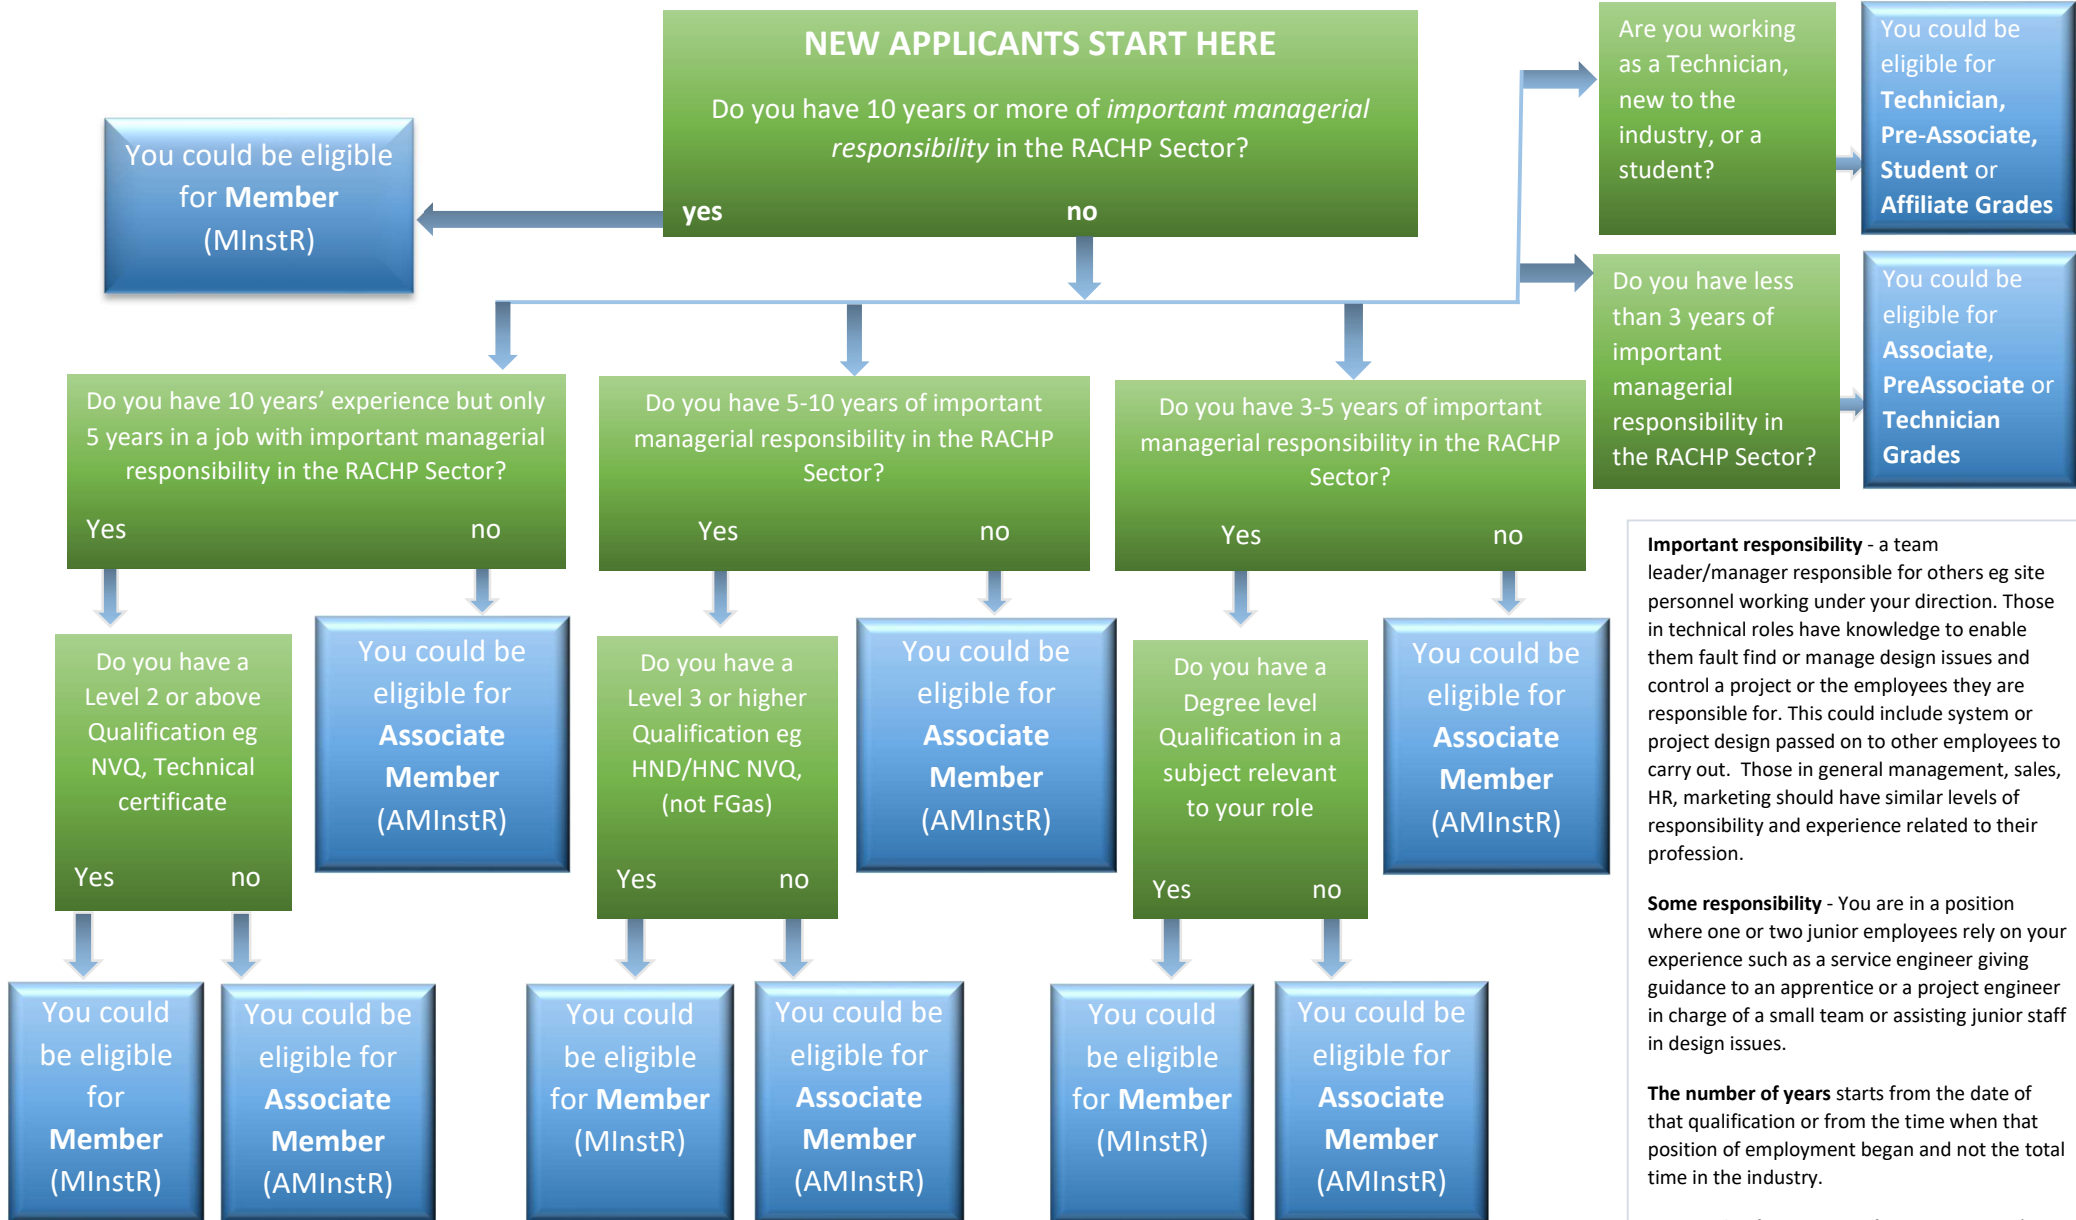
NEW APPLICANTS START HERE

Do you have 10 years or more of *important managerial responsibility* in the RACHP Sector?

yes no

You could be eligible for **Member** (MInstR)

Are you working as a Technician, new to the industry, or a student?

You could be eligible for **Technician, Pre-Associate, Student** or **Affiliate Grades**

Do you have less than 3 years of important managerial responsibility in the RACHP Sector?

You could be eligible for **Associate, PreAssociate** or **Technician Grades**

Do you have 10 years' experience but only 5 years in a job with important managerial responsibility in the RACHP Sector?

Yes no

Do you have 5-10 years of important managerial responsibility in the RACHP Sector?

Yes no

Do you have 3-5 years of important managerial responsibility in the RACHP Sector?

Yes no

Do you have a Level 2 or above Qualification eg NVQ, Technical certificate

Yes no

You could be eligible for **Associate Member** (AMInstR)

Do you have a Level 3 or higher Qualification eg HND/HNC NVQ, (not FGas)

Yes no

You could be eligible for **Associate Member** (AMInstR)

Do you have a Degree level Qualification in a subject relevant to your role

Yes no

You could be eligible for **Associate Member** (AMInstR)

You could be eligible for **Member** (MInstR)

You could be eligible for **Associate Member** (AMInstR)

You could be eligible for **Member** (MInstR)

You could be eligible for **Associate Member** (AMInstR)

You could be eligible for **Member** (MInstR)

You could be eligible for **Associate Member** (AMInstR)

**Important responsibility** - a team leader/manager responsible for others eg site personnel working under your direction. Those in technical roles have knowledge to enable them fault find or manage design issues and control a project or the employees they are responsible for. This could include system or project design passed on to other employees to carry out. Those in general management, sales, HR, marketing should have similar levels of responsibility and experience related to their profession.

**Some responsibility** - You are in a position where one or two junior employees rely on your experience such as a service engineer giving guidance to an apprentice or a project engineer in charge of a small team or assisting junior staff in design issues.

**The number of years** starts from the date of that qualification or from the time when that position of employment began and not the total time in the industry.